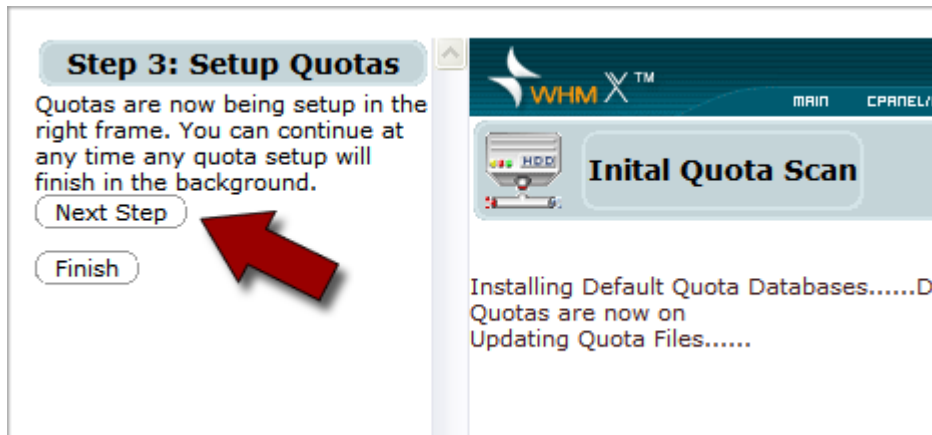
Step 3: Setup Quotas

Quotas are now being setup in the right frame. You can continue at any time any quota setup will finish in the background.

Next Step

Finish

WHM X™

MAIN CPANEL/

HDD

Inital Quota Scan

Installing Default Quota Databases......D
Quotas are now on
Updating Quota Files......